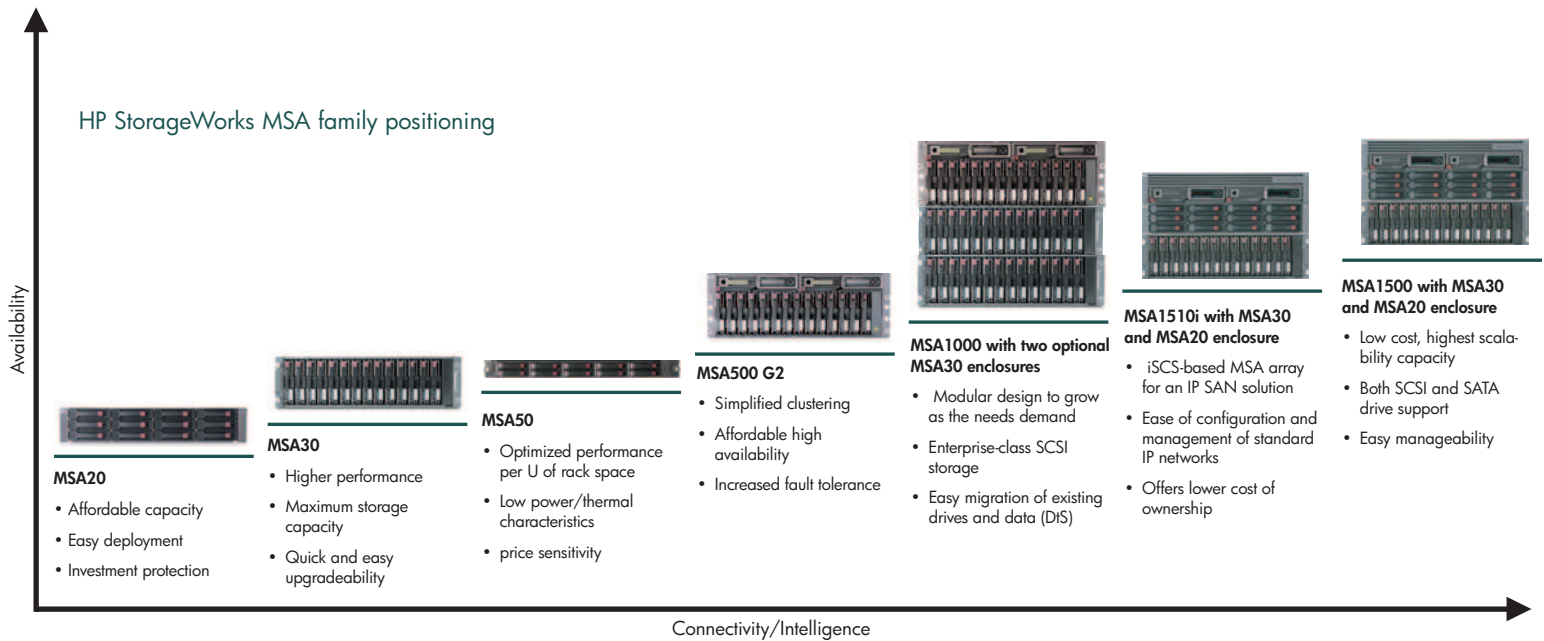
HP StorageWorks MSA family positioning

Availability

MSA20
• Affordable capacity
• Easy deployment
• Investment protection

MSA30
• Higher performance
• Maximum storage capacity
• Quick and easy upgradeability

MSA50
• Optimized performance per U of rack space
• Low power/thermal characteristics
• price sensitivity

MSA500 G2
• Simplified clustering
• Affordable high availability
• Increased fault tolerance

MSA1000 with two optional MSA30 enclosures
• Modular design to grow as the needs demand
• Enterprise-class SCSI storage
• Easy migration of existing drives and data (DtS)

MSA1510i with MSA30 and MSA20 enclosure
• iSCS-based MSA array for an IP SAN solution
• Ease of configuration and management of standard IP networks
• Offers lower cost of ownership

MSA1500 with MSA30 and MSA20 enclosure
• Low cost, highest scalability capacity
• Both SCSI and SATA drive support
• Easy manageability

Connectivity/Intelligence